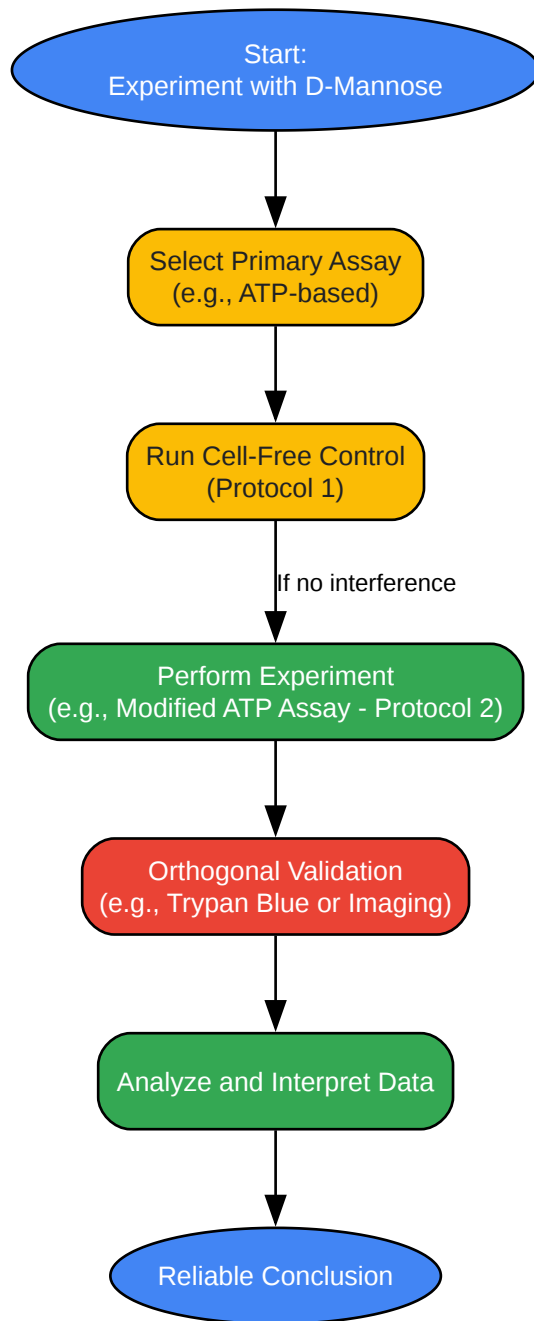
Start:
Experiment with D-Mannose

Select Primary Assay
(e.g., ATP-based)

Run Cell-Free Control
(Protocol 1)

If no interference

Perform Experiment
(e.g., Modified ATP Assay - Protocol 2)

Orthogonal Validation
(e.g., Trypan Blue or Imaging)

Analyze and Interpret Data

Reliable Conclusion